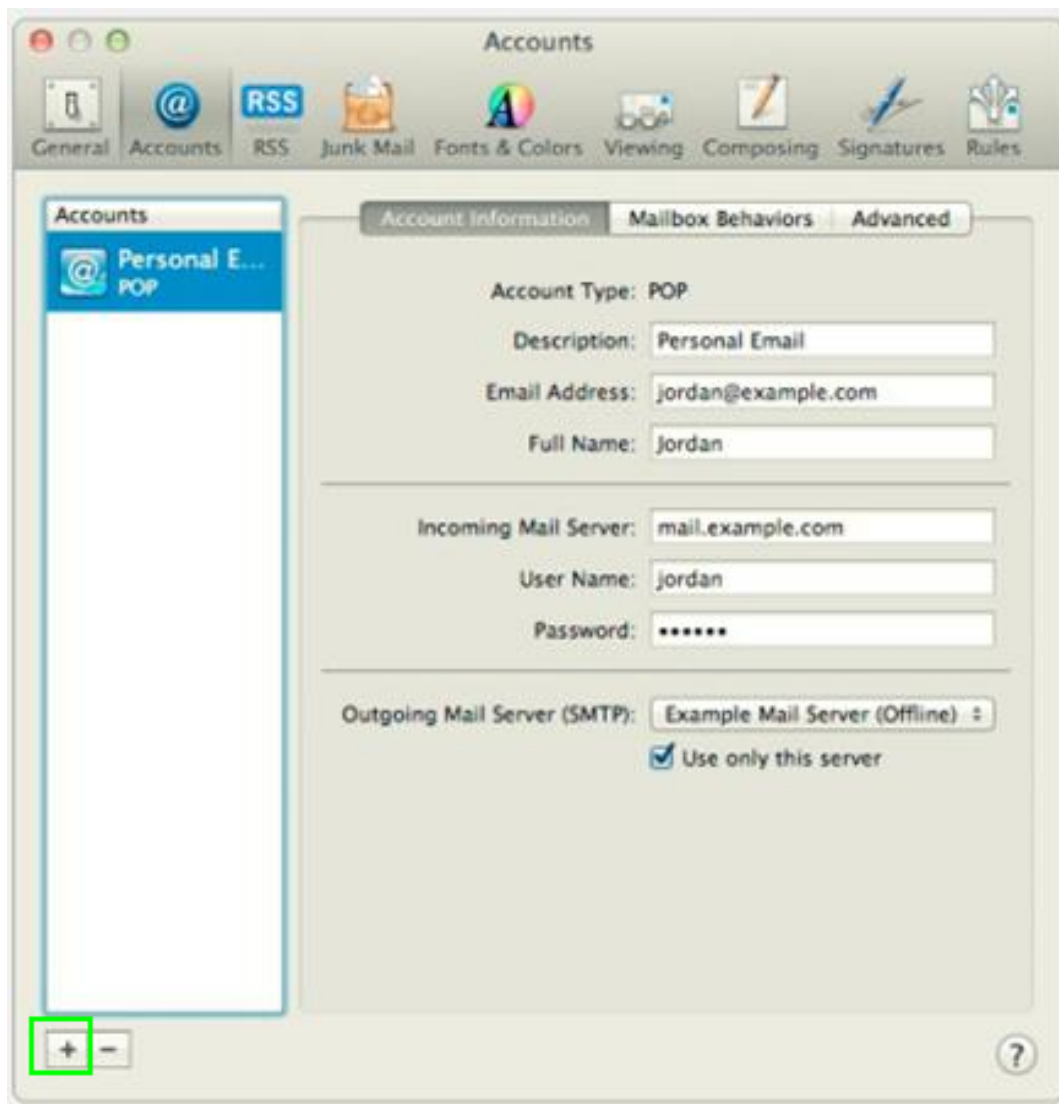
Accounts

General Accounts RSS Junk Mail Fonts & Colors Viewing Composing Signatures Rules

Accounts

Personal E...
POP

Account Information | Mailbox Behaviors | Advanced

Account Type: POP

Description: Personal Email

Email Address: jordan@example.com

Full Name: Jordan

Incoming Mail Server: mail.example.com

User Name: jordan

Password: ••••••

Outgoing Mail Server (SMTP): Example Mail Server (Offline)

Use only this server

+ −

?